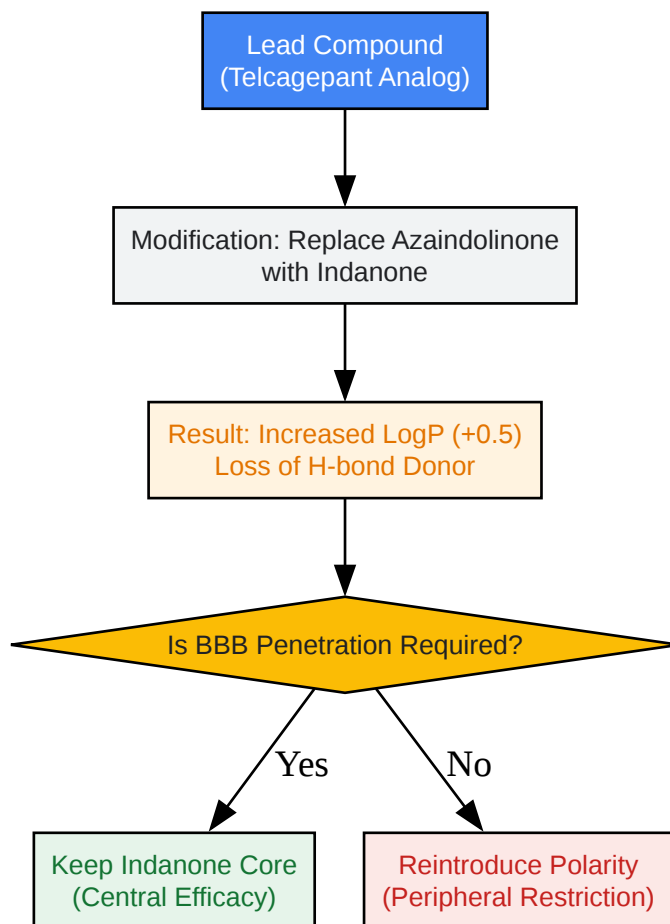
Lead Compound
(Telcagepant Analog)

Modification: Replace Azaindolinone with Indanone

Result: Increased LogP (+0.5)
Loss of H-bond Donor

Is BBB Penetration Required?

Yes

No

Keep Indanone Core
(Central Efficacy)

Reintroduce Polarity
(Peripheral Restriction)